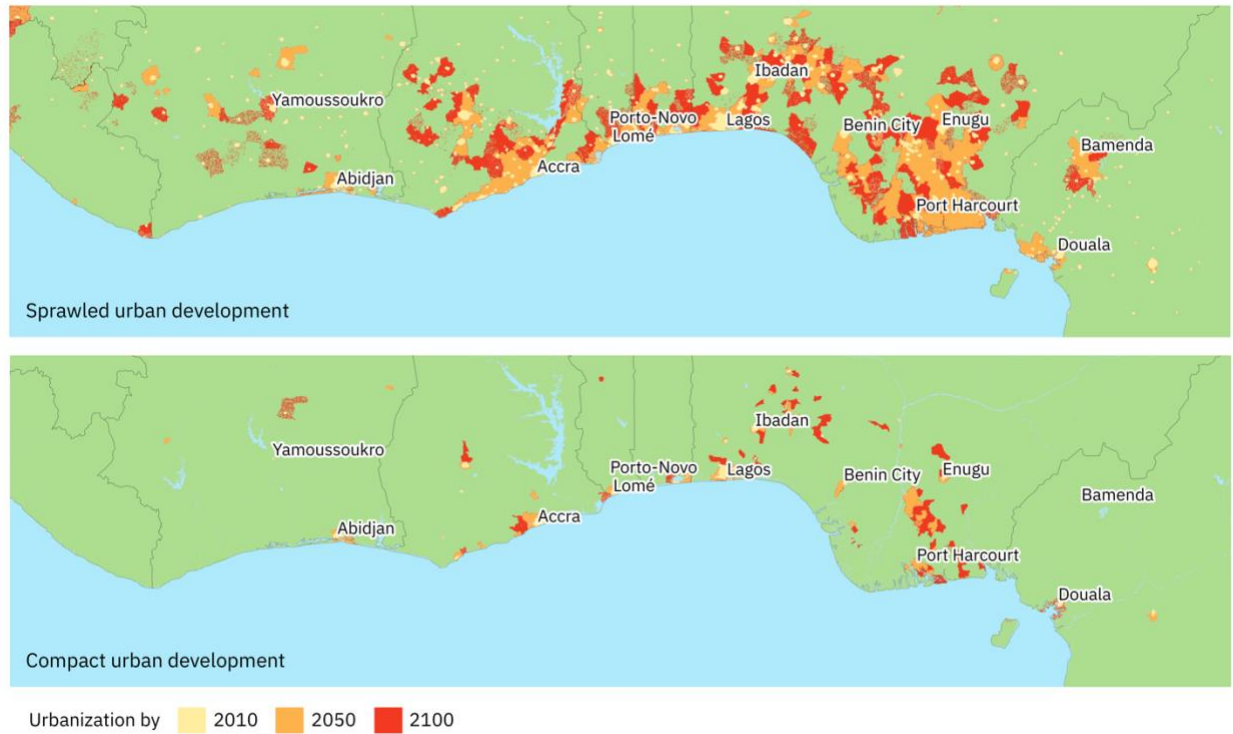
Yamoussoukro
Abidjan
Accra
Porto-Novo
Lomé
Lagos
Ibadan
Benin City
Enugu
Bamenda
Port Harcourt
Douala
Sprawled urban development

Yamoussoukro
Abidjan
Accra
Porto-Novo
Lomé
Lagos
Ibadan
Benin City
Enugu
Bamenda
Port Harcourt
Douala
Compact urban development

Urbanization by 2010 2050 2100